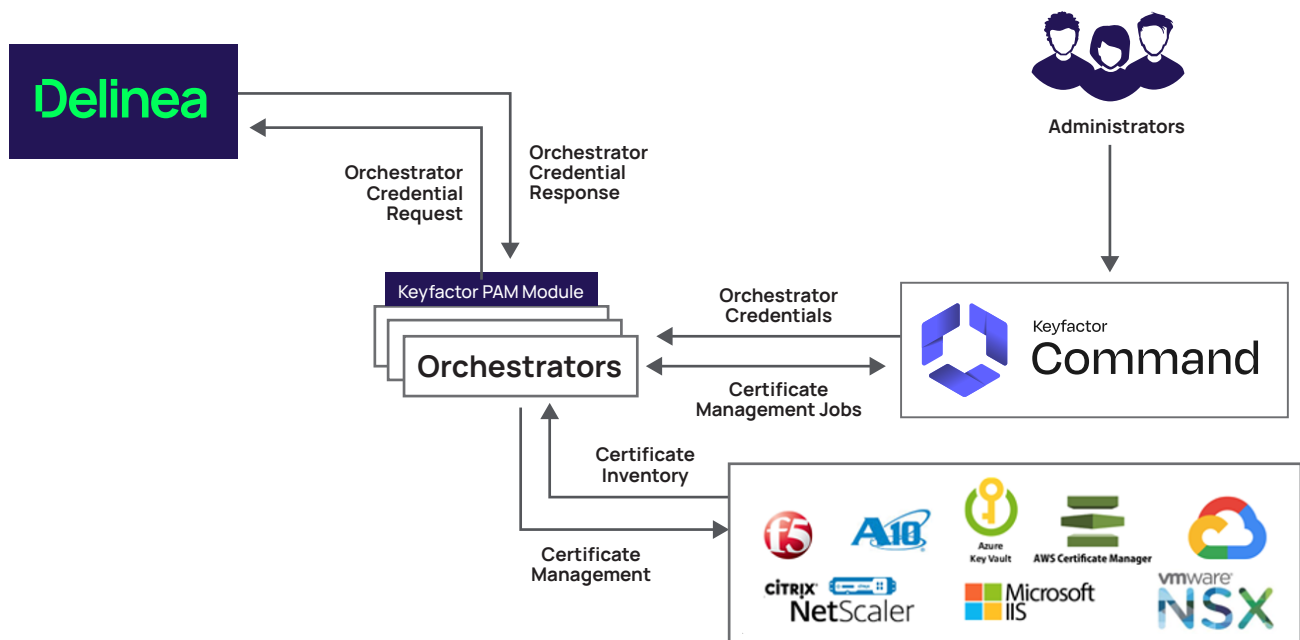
Delinea

Administrators

Orchestrator Credential Request

Orchestrator Credential Response

Keyfactor PAM Module

Orchestrators

Orchestrator Credentials

Certificate Management Jobs

Keyfactor Command

Certificate Inventory

Certificate Management

f5

A10

Azure Key Vault

AWS Certificate Manager

CITRIX NetScaler

Microsoft IIS

vmware NSX